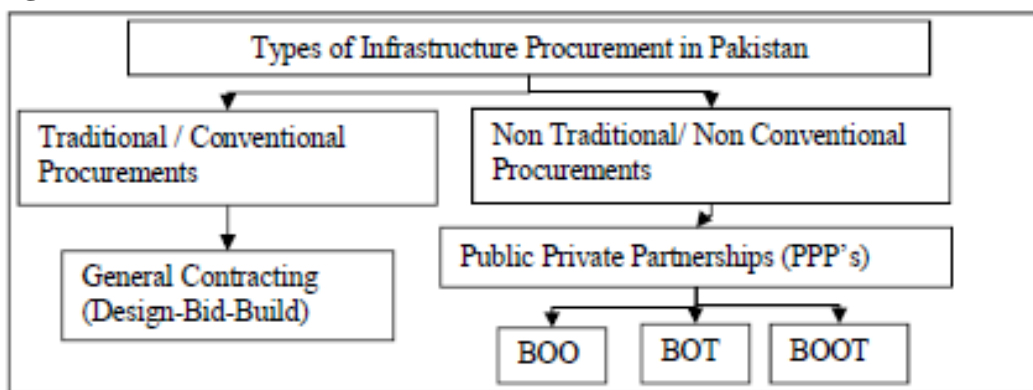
Types of Infrastructure Procurement in Pakistan

Traditional / Conventional Procurements

Non Traditional/ Non Conventional Procurements

General Contracting (Design-Bid-Build)

Public Private Partnerships (PPP's)

BOO

BOT

BOOT